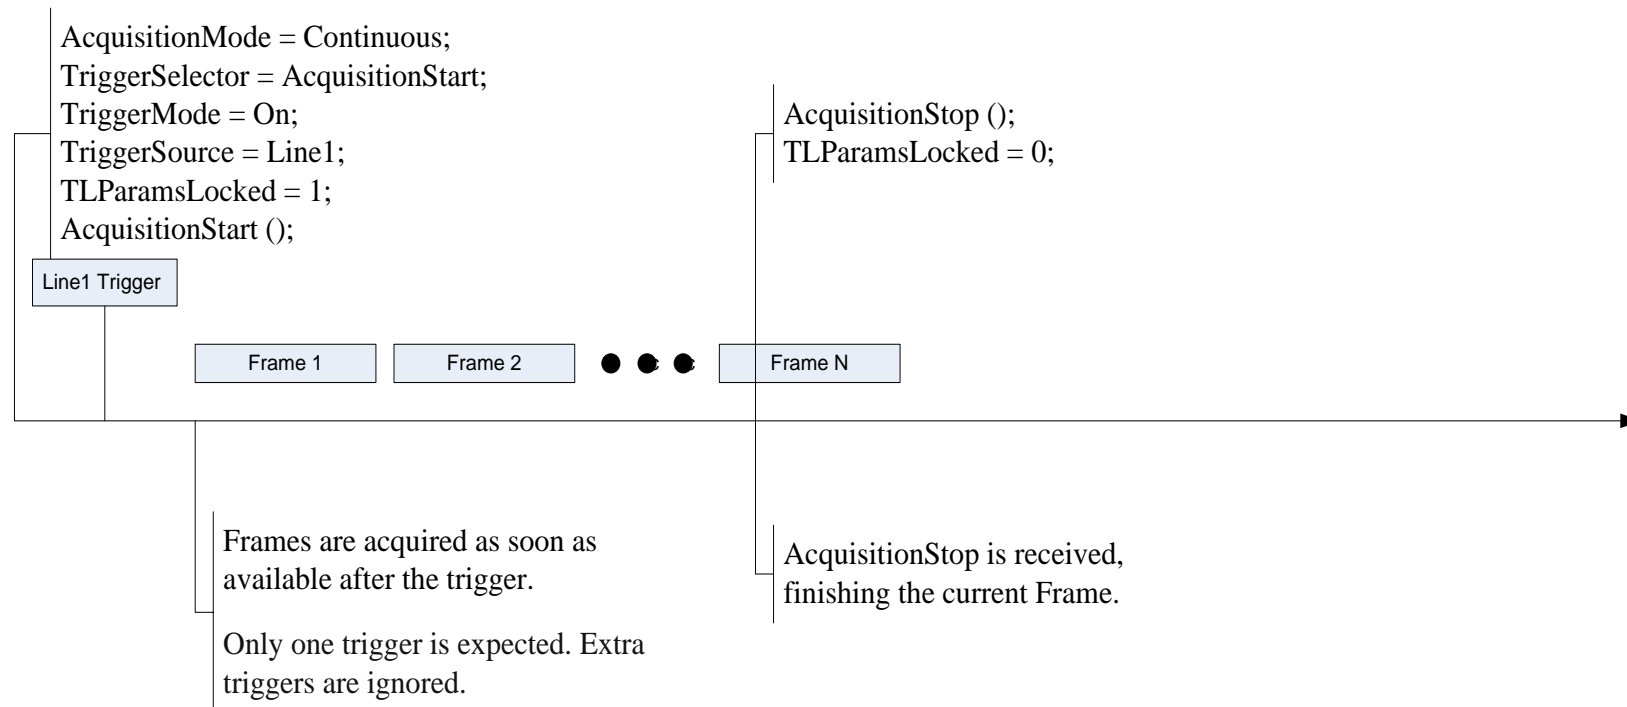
AcquisitionMode = Continuous;
TriggerSelector = AcquisitionStart;
TriggerMode = On;
TriggerSource = Line1;
TLParamsLocked = 1;
AcquisitionStart ();

AcquisitionStop ();
TLParamsLocked = 0;

Line1 Trigger

Frame 1

Frame 2

Frame N

Frames are acquired as soon as available after the trigger.

Only one trigger is expected. Extra triggers are ignored.

AcquisitionStop is received, finishing the current Frame.